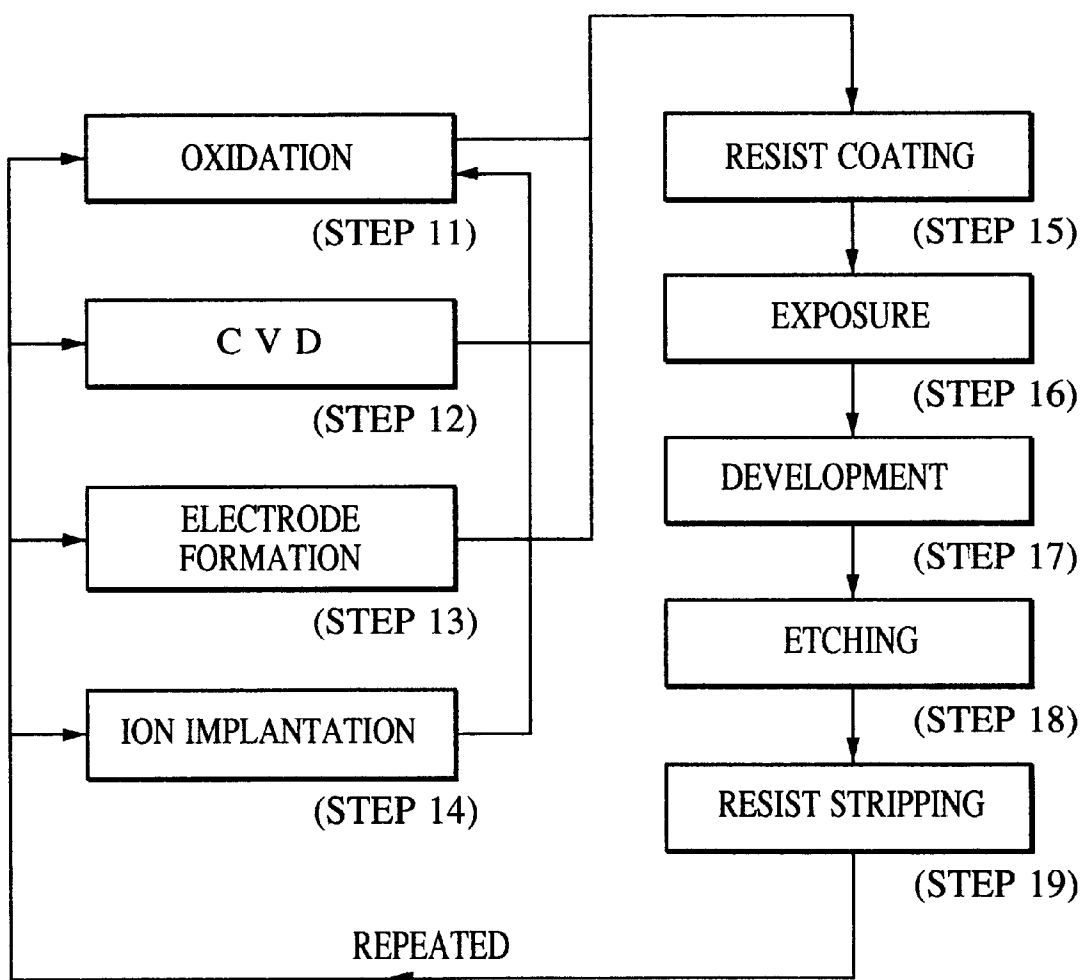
OXIDATION
(STEP 11)
C V D
(STEP 12)
ELECTRODE FORMATION
(STEP 13)
ION IMPLANTATION
(STEP 14)
RESIST COATING
(STEP 15)
EXPOSURE
(STEP 16)
DEVELOPMENT
(STEP 17)
ETCHING
(STEP 18)
RESIST STRIPPING
(STEP 19)
REPEATED